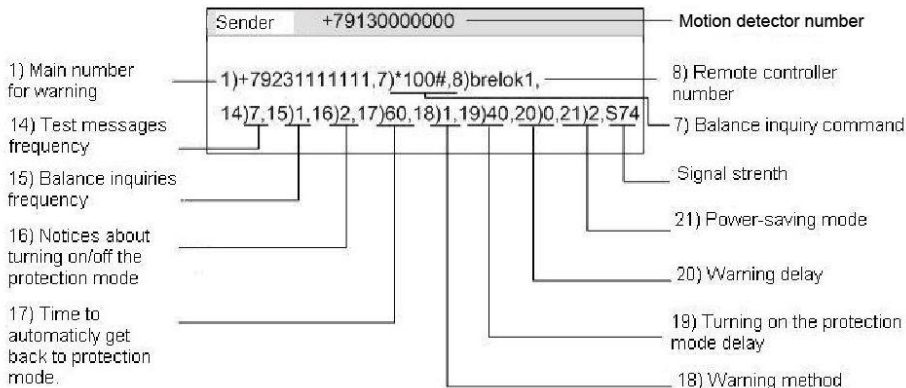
Sender +79130000000

Motion detector number

1) Main number for warning

1)+79231111111,7)*100#,8)brelok1,

8) Remote controller number

14)7,15)1,16)2,17)60,18)1,19)40,20)0,21)2,S74

7) Balance inquiry command

14) Test messages frequency

15) Balance inquiries frequency

Signal strenth

21) Power-saving mode

16) Notices about turning on/off the protection mode

20) Warning delay

17) Time to automaticly get back to protection mode.

19) Turning on the protection mode delay

18) Warning method